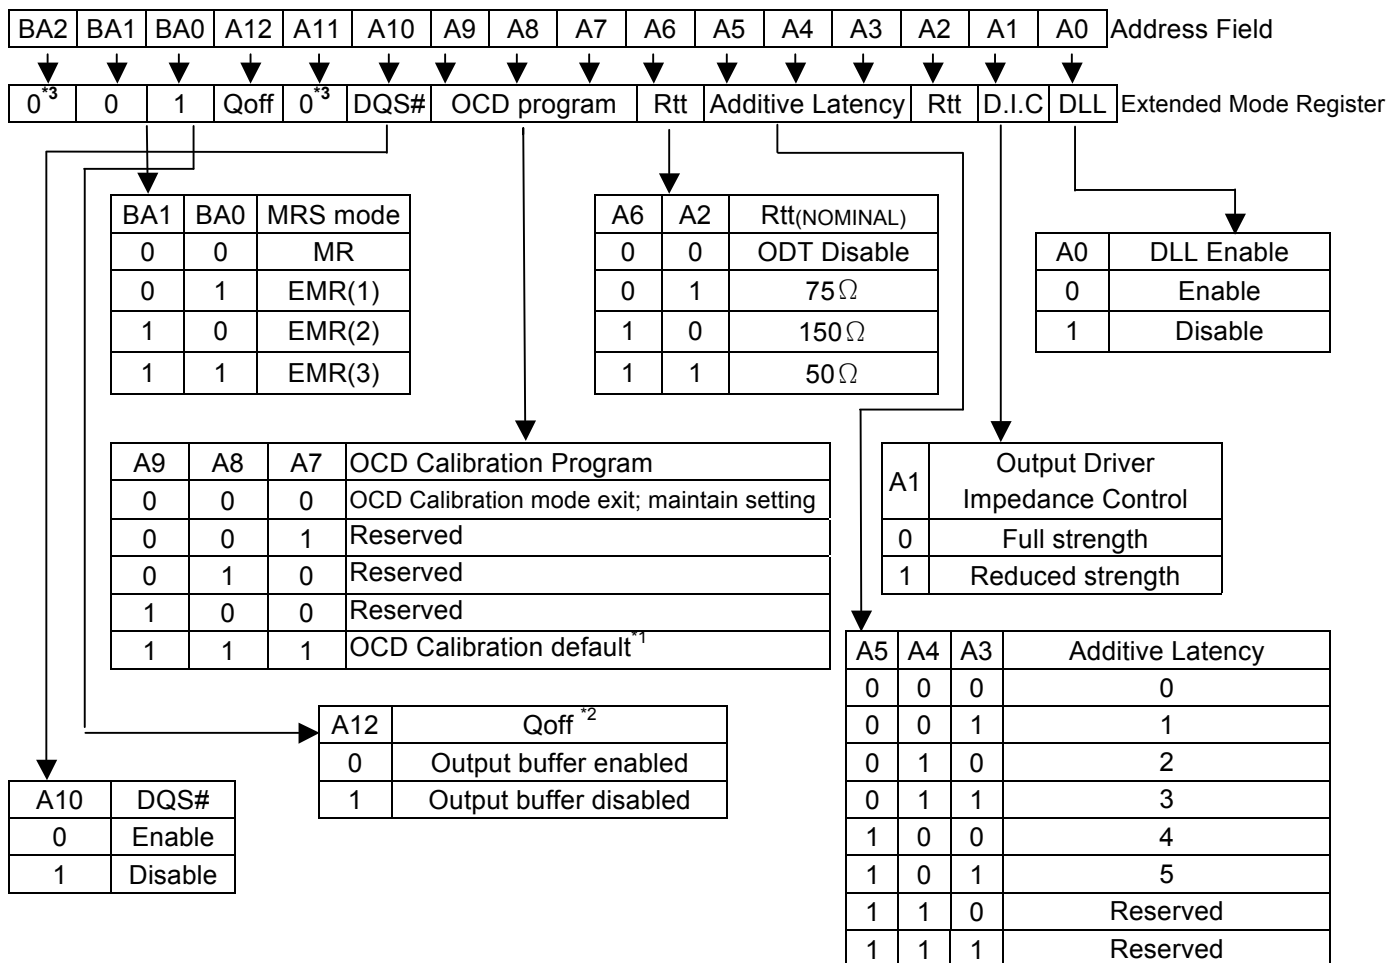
| BA2 | BA1 | BA0 | A12 | A11 | A10 | A9 | A8 | A7 | A6 | A5 | A4 | A3 | A2 | A1 | A0 |
|---|---|---|---|---|---|---|---|---|---|---|---|---|---|---|---|

Address Field

| $0^{*3}$ | 0 | 1 | Qoff | $0^{*3}$ | DQS# | OCD program | Rtt | Additive Latency | Rtt | D.I.C | DLL |
|---|---|---|---|---|---|---|---|---|---|---|---|

Extended Mode Register

| BA1 | BA0 | MRS mode |
|---|---|---|
| 0 | 0 | MR |
| 0 | 1 | EMR(1) |
| 1 | 0 | EMR(2) |
| 1 | 1 | EMR(3) |

| A6 | A2 | Rtt(NOMINAL) |
|---|---|---|
| 0 | 0 | ODT Disable |
| 0 | 1 | $75\Omega$ |
| 1 | 0 | $150\Omega$ |
| 1 | 1 | $50\Omega$ |

| A0 | DLL Enable |
|---|---|
| 0 | Enable |
| 1 | Disable |

| A9 | A8 | A7 | OCD Calibration Program |
|---|---|---|---|
| 0 | 0 | 0 | OCD Calibration mode exit; maintain setting |
| 0 | 0 | 1 | Reserved |
| 0 | 1 | 0 | Reserved |
| 1 | 0 | 0 | Reserved |
| 1 | 1 | 1 | OCD Calibration default$^{*1}$ |

| A1 | Output Driver Impedance Control |
|---|---|
| 0 | Full strength |
| 1 | Reduced strength |

| A5 | A4 | A3 | Additive Latency |
|---|---|---|---|
| 0 | 0 | 0 | 0 |
| 0 | 0 | 1 | 1 |
| 0 | 1 | 0 | 2 |
| 0 | 1 | 1 | 3 |
| 1 | 0 | 0 | 4 |
| 1 | 0 | 1 | 5 |
| 1 | 1 | 0 | Reserved |
| 1 | 1 | 1 | Reserved |

| A12 | Qoff $^{*2}$ |
|---|---|
| 0 | Output buffer enabled |
| 1 | Output buffer disabled |

| A10 | DQS# |
|---|---|
| 0 | Enable |
| 1 | Disable |